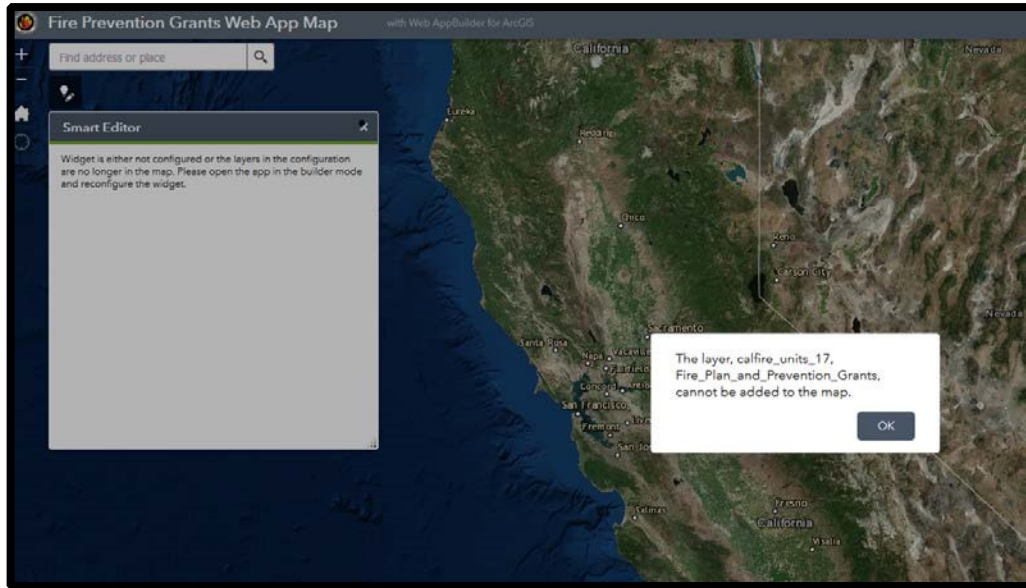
Fire Prevention Grants Web App Map

with Web AppBuilder for ArcGIS

Find address or place

Smart Editor

Widget is either not configured or the layers in the configuration are no longer in the map. Please open the app in the builder mode and reconfigure the widget.

California

Nevada

Eureka

Redding

Chico

Reno

Carson City

Sacramento

Santa Rosa

Napa

Vacaville

Fairfield

Concord

San Francisco

Fremont

San Jose

Salinas

Fresno

California

Visalia

Nevada

The layer, calfire_units_17, Fire_Plan_and_Prevention_Grants, cannot be added to the map.

OK